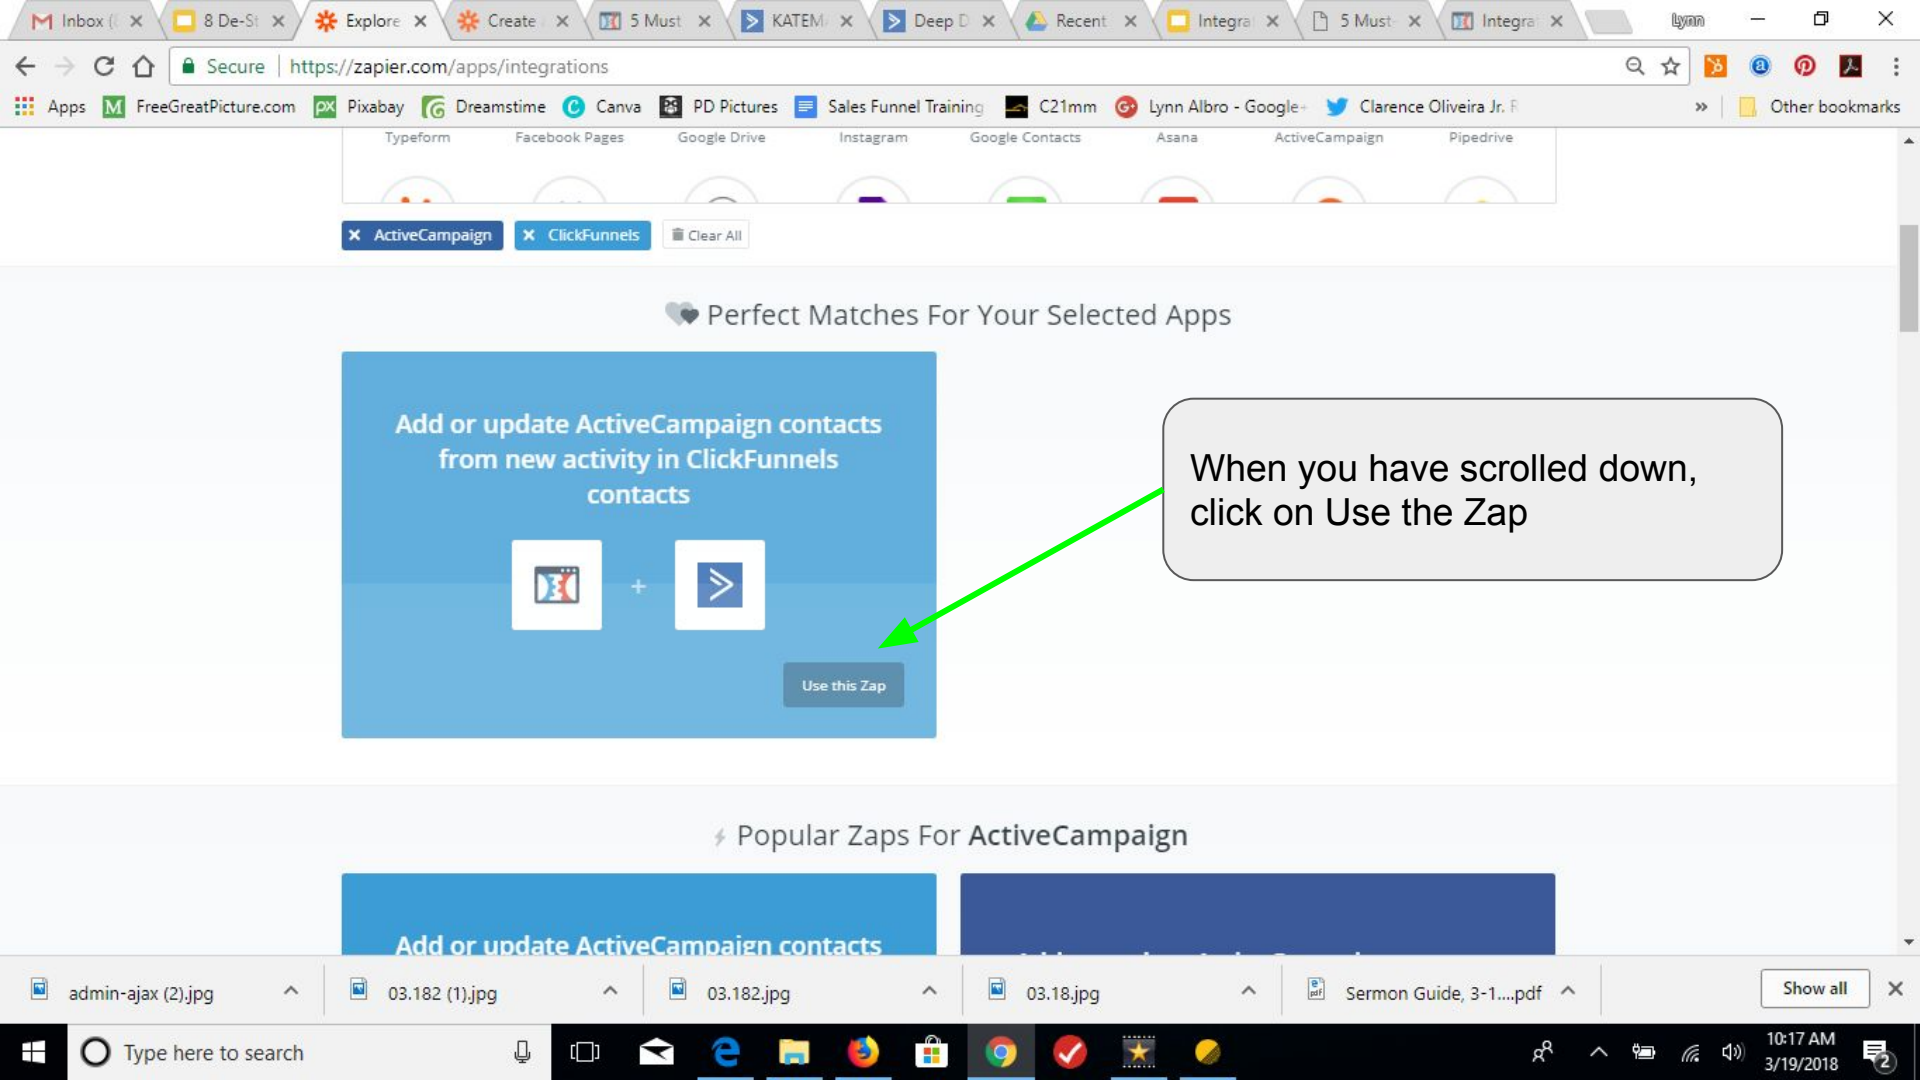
Inbox (
8 De-St
Explore
Create
5 Must
KATEM
Deep D
Recent
Integra
5 Must
Integra
lynn

Secure | https://zapier.com/apps/integrations

Apps FreeGreatPicture.com Pixabay Dreamstime Canva PD Pictures Sales Funnel Training C21mm Lynn Albro - Google+ Clarence Oliveira Jr. F » Other bookmarks

Typeform Facebook Pages Google Drive Instagram Google Contacts Asana ActiveCampaign Pipedrive

× ActiveCampaign × ClickFunnels Clear All

Perfect Matches For Your Selected Apps

Add or update ActiveCampaign contacts from new activity in ClickFunnels contacts

+

Use this Zap

When you have scrolled down, click on Use the Zap

Popular Zaps For ActiveCampaign

Add or update ActiveCampaign contacts

admin-ajax (2).jpg
03.182 (1).jpg
03.182.jpg
03.18.jpg
Sermon Guide, 3-1....pdf
Show all

Type here to search

10:17 AM
3/19/2018
2